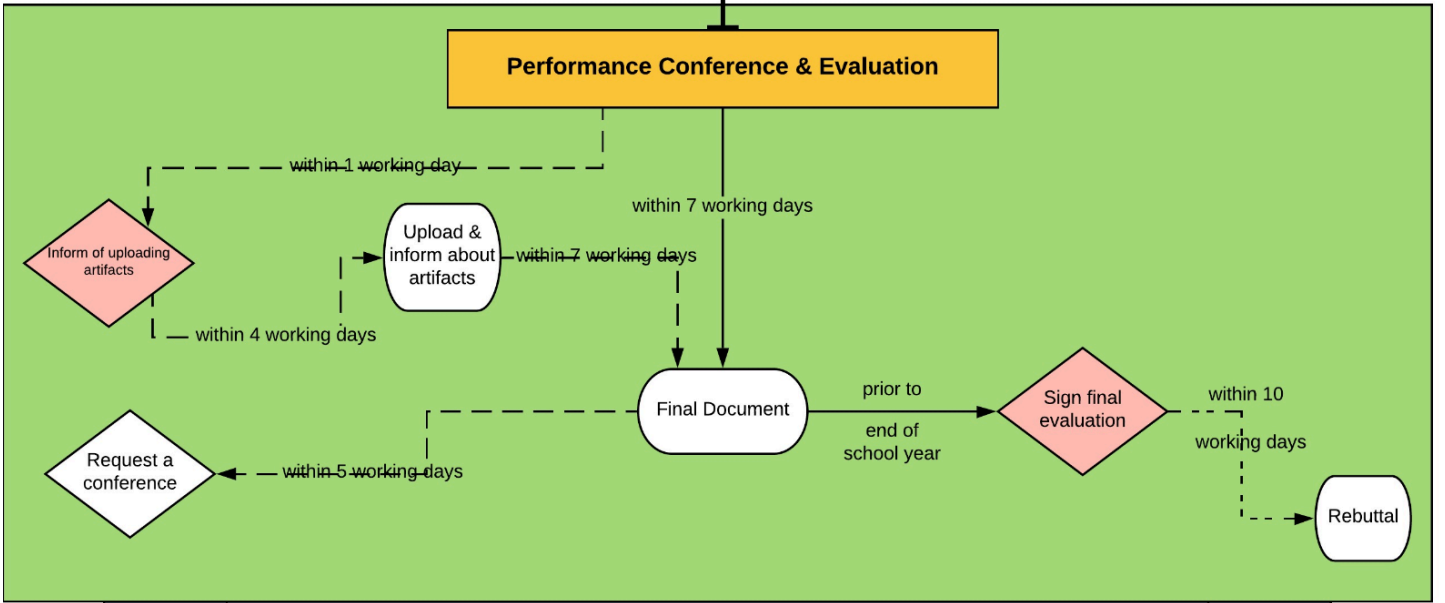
Performance Conference & Evaluation

within 1 working day

within 7 working days

Inform of uploading artifacts

Upload & inform about artifacts

within 7 working days

within 4 working days

Final Document

prior to

end of school year

Sign final evaluation

within 10

working days

Request a conference

within 5 working days

Rebuttal